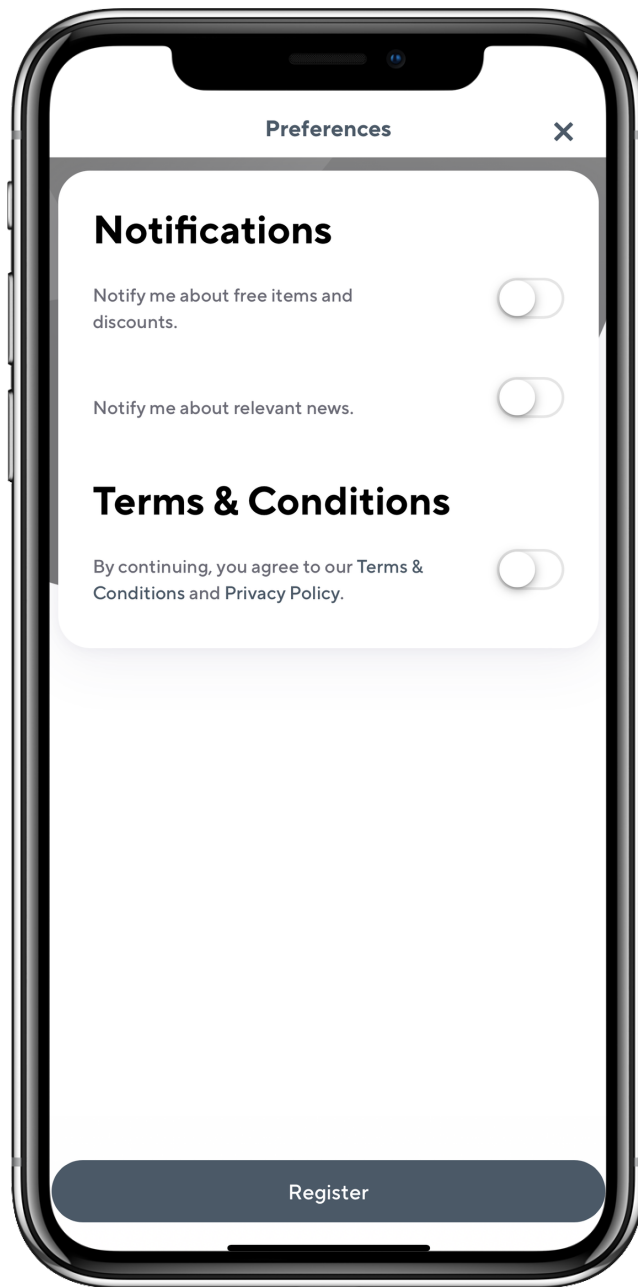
Preferences

×

Notifications

Notify me about free items and discounts.

Notify me about relevant news.

Terms & Conditions

By continuing, you agree to our Terms & Conditions and Privacy Policy.

Register